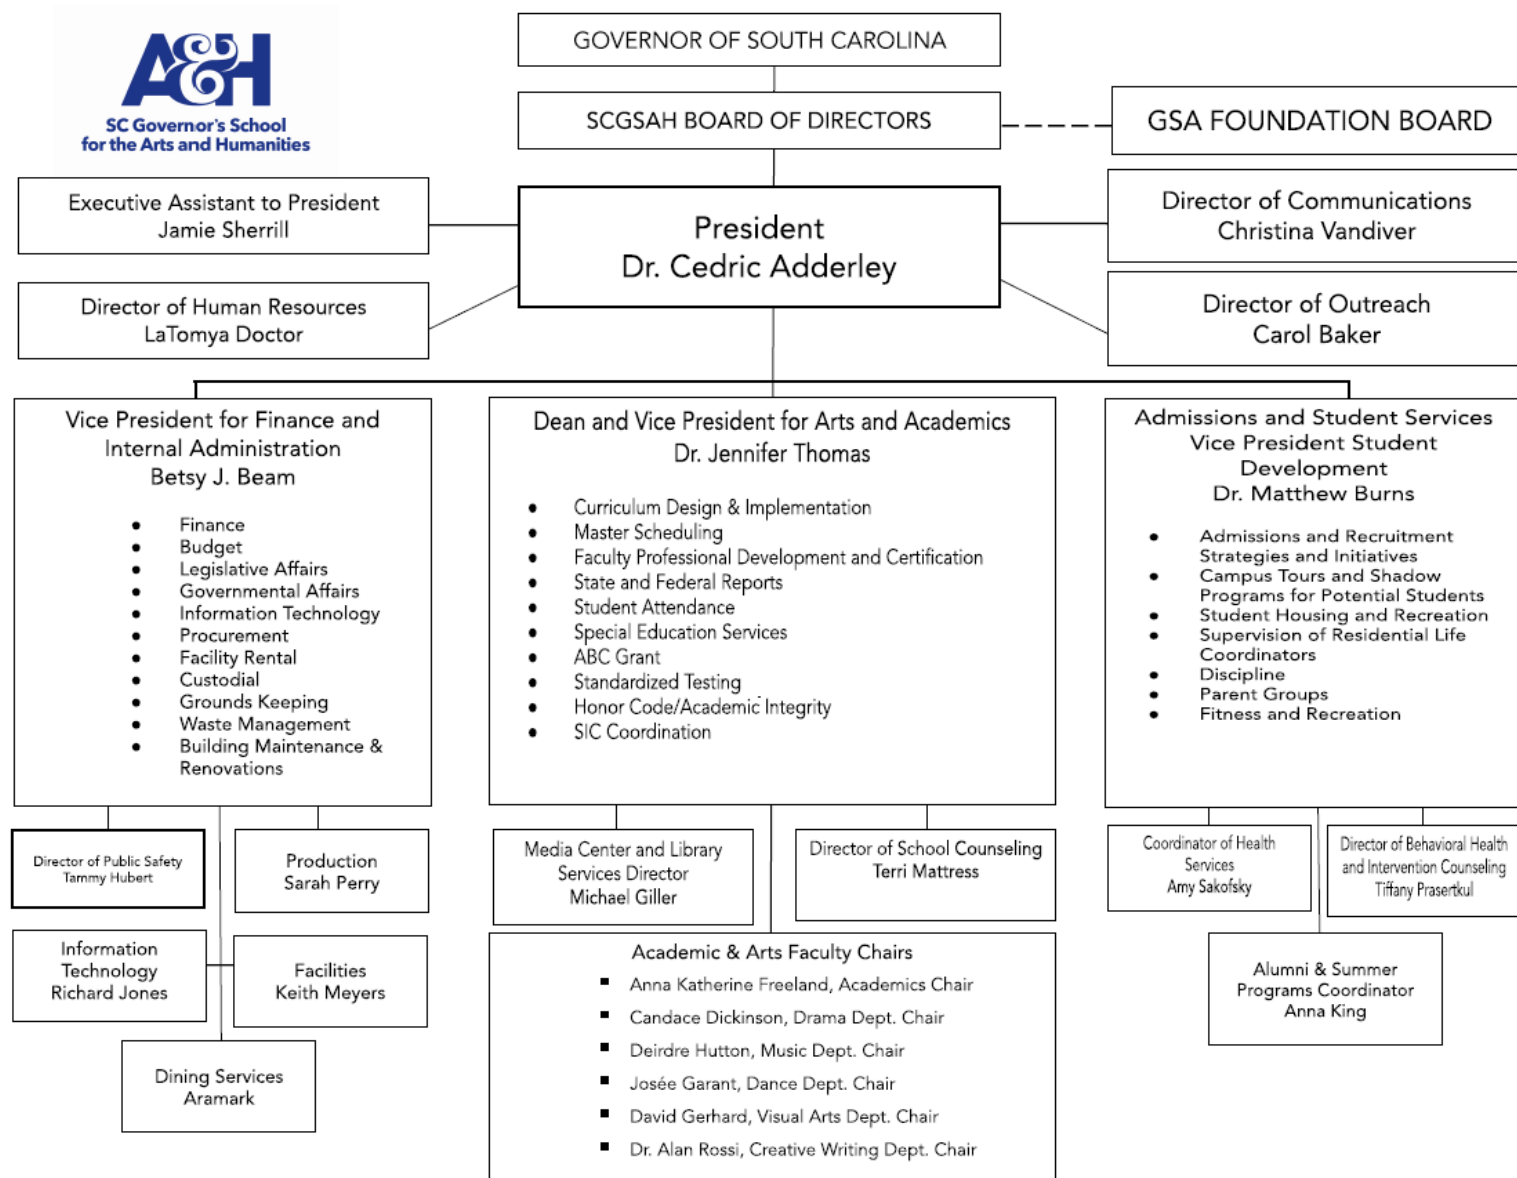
A&H
SC Governor's School
for the Arts and Humanities

GOVERNOR OF SOUTH CAROLINA

SCGSAH BOARD OF DIRECTORS

GSA FOUNDATION BOARD

Executive Assistant to President
Jamie Sherrill

President
Dr. Cedric Adderley

Director of Communications
Christina Vandiver

Director of Human Resources
LaTomya Doctor

Director of Outreach
Carol Baker

Vice President for Finance and Internal Administration
Betsy J. Beam

- Finance
- Budget
- Legislative Affairs
- Governmental Affairs
- Information Technology
- Procurement
- Facility Rental
- Custodial
- Grounds Keeping
- Waste Management
- Building Maintenance & Renovations

Dean and Vice President for Arts and Academics
Dr. Jennifer Thomas

- Curriculum Design & Implementation
- Master Scheduling
- Faculty Professional Development and Certification
- State and Federal Reports
- Student Attendance
- Special Education Services
- ABC Grant
- Standardized Testing
- Honor Code/Academic Integrity
- SIC Coordination

Admissions and Student Services
Vice President Student Development
Dr. Matthew Burns

- Admissions and Recruitment Strategies and Initiatives
- Campus Tours and Shadow Programs for Potential Students
- Student Housing and Recreation
- Supervision of Residential Life Coordinators
- Discipline
- Parent Groups
- Fitness and Recreation

Director of Public Safety
Tammy Hubert

Production
Sarah Perry

Information Technology
Richard Jones

Facilities
Keith Meyers

Dining Services
Aramark

Media Center and Library Services Director
Michael Giller

Director of School Counseling
Terri Mattress

Academic & Arts Faculty Chairs
- Anna Katherine Freeland, Academics Chair
- Candace Dickinson, Drama Dept. Chair
- Deirdre Hutton, Music Dept. Chair
- Josée Garant, Dance Dept. Chair
- David Gerhard, Visual Arts Dept. Chair
- Dr. Alan Rossi, Creative Writing Dept. Chair

Coordinator of Health Services
Amy Sakofsky

Director of Behavioral Health and Intervention Counseling
Tiffany Prasertkul

Alumni & Summer Programs Coordinator
Anna King